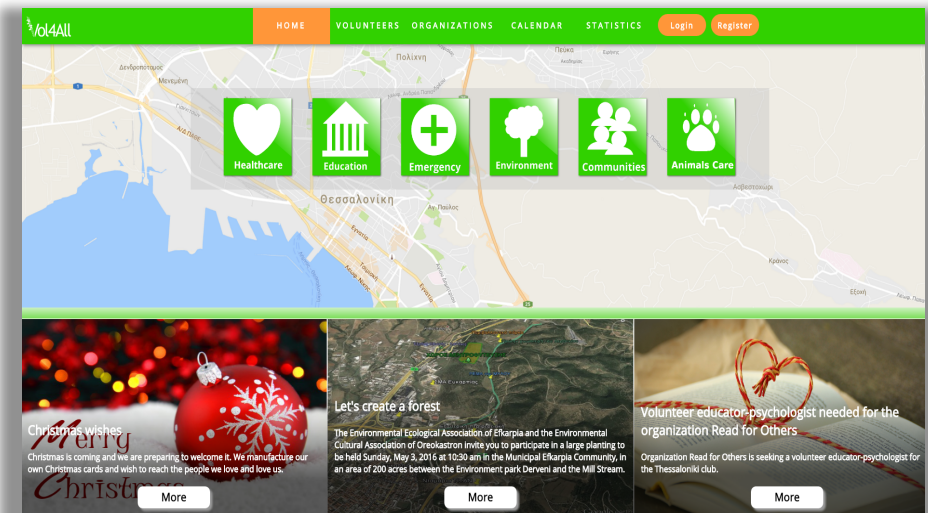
Vol4All

HOME VOLUNTEERS ORGANIZATIONS CALENDAR STATISTICS Login Register

Πολίχνη
Δενδροποταμος
Μενεμένη
Θεσσαλονίκη
Άγ. Παύλος
Εγνατία
Αεροπορία
Κράνος
Εξοχή

Healthcare
Education
Emergency
Environment
Communities
Animals Care

Merry Christmas

Christmas wishes
Christmas is coming and we are preparing to welcome it. We manufacture our own Christmas cards and wish to reach the people we love and love us.
More

Let's create a forest
The Environmental Ecological Association of Efkarpia and the Environmental Cultural Association of Oreokastron invite you to participate in a large planting to be held Sunday, May 3, 2016 at 10:30 am in the Municipal Efkarpia Community, in an area of 200 acres between the Environment park Derveni and the Mill Stream.
More

Volunteer educator-psychologist needed for the organization Read for Others
Organization Read for Others is seeking a volunteer educator-psychologist for the Thessaloniki club.
More